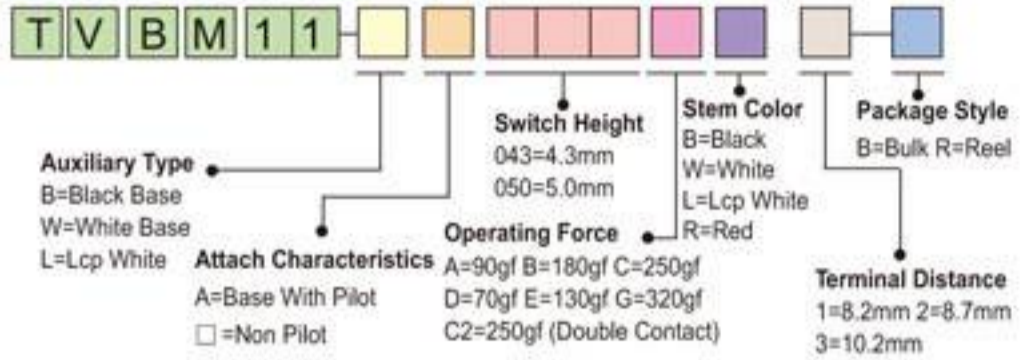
T V B M 1 1

Auxiliary Type
B=Black Base
W=White Base
L=Lcp White

Attach Characteristics
A=Base With Pilot
☐ =Non Pilot

Switch Height
043=4.3mm
050=5.0mm

Operating Force
A=90gf B=180gf C=250gf
D=70gf E=130gf G=320gf
C2=250gf (Double Contact)

Stem Color
B=Black
W=White
L=Lcp White
R=Red

Terminal Distance
1=8.2mm 2=8.7mm
3=10.2mm

Package Style
B=Bulk R=Reel